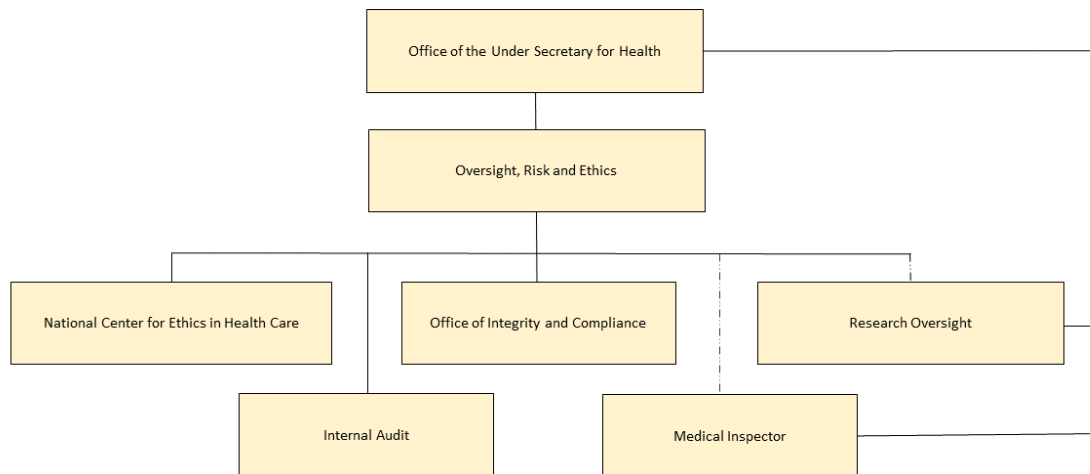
Office of the Under Secretary for Health

Oversight, Risk and Ethics

National Center for Ethics in Health Care

Office of Integrity and Compliance

Research Oversight

Internal Audit

Medical Inspector